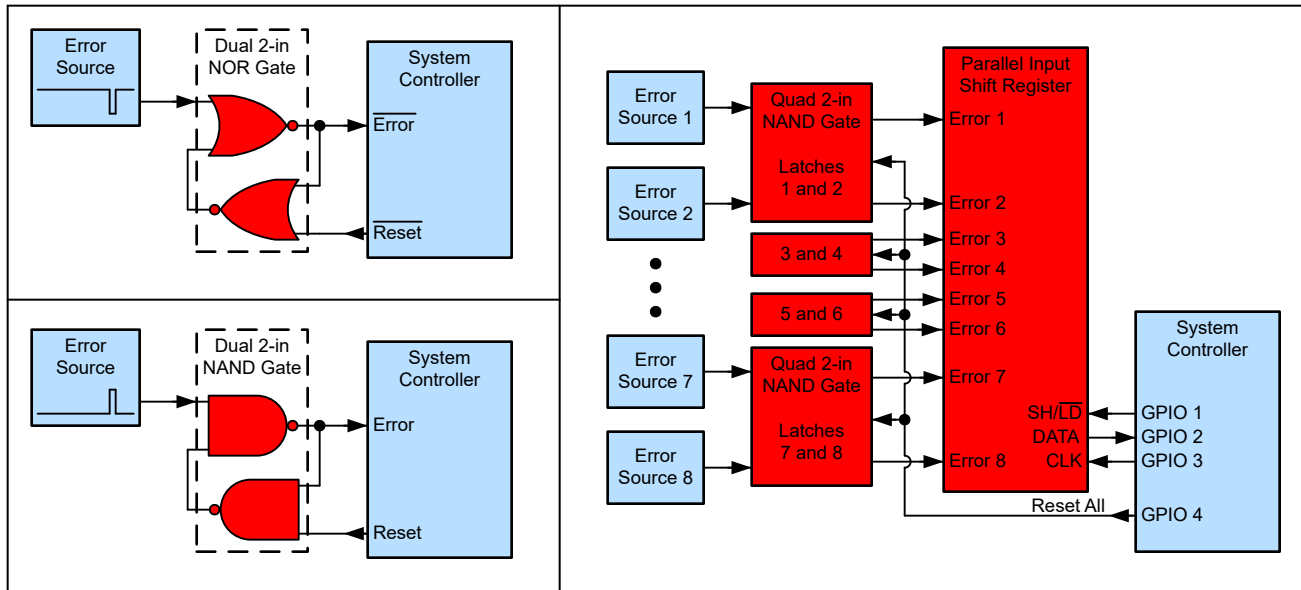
Error Source

Dual 2-in NOR Gate

System Controller

$\overline{\text{Error}}$

$\overline{\text{Reset}}$

Error Source

Dual 2-in NAND Gate

System Controller

Error

Reset

Error Source 1

Error Source 2

Error Source 7

Error Source 8

Quad 2-in NAND Gate

Latches 1 and 2

3 and 4

5 and 6

Quad 2-in NAND Gate

Latches 7 and 8

Parallel Input Shift Register

Error 1

Error 2

Error 3

Error 4

Error 5

Error 6

Error 7

Error 8

SH/$\overline{\text{LD}}$

DATA

CLK

Reset All

System Controller

GPIO 1

GPIO 2

GPIO 3

GPIO 4